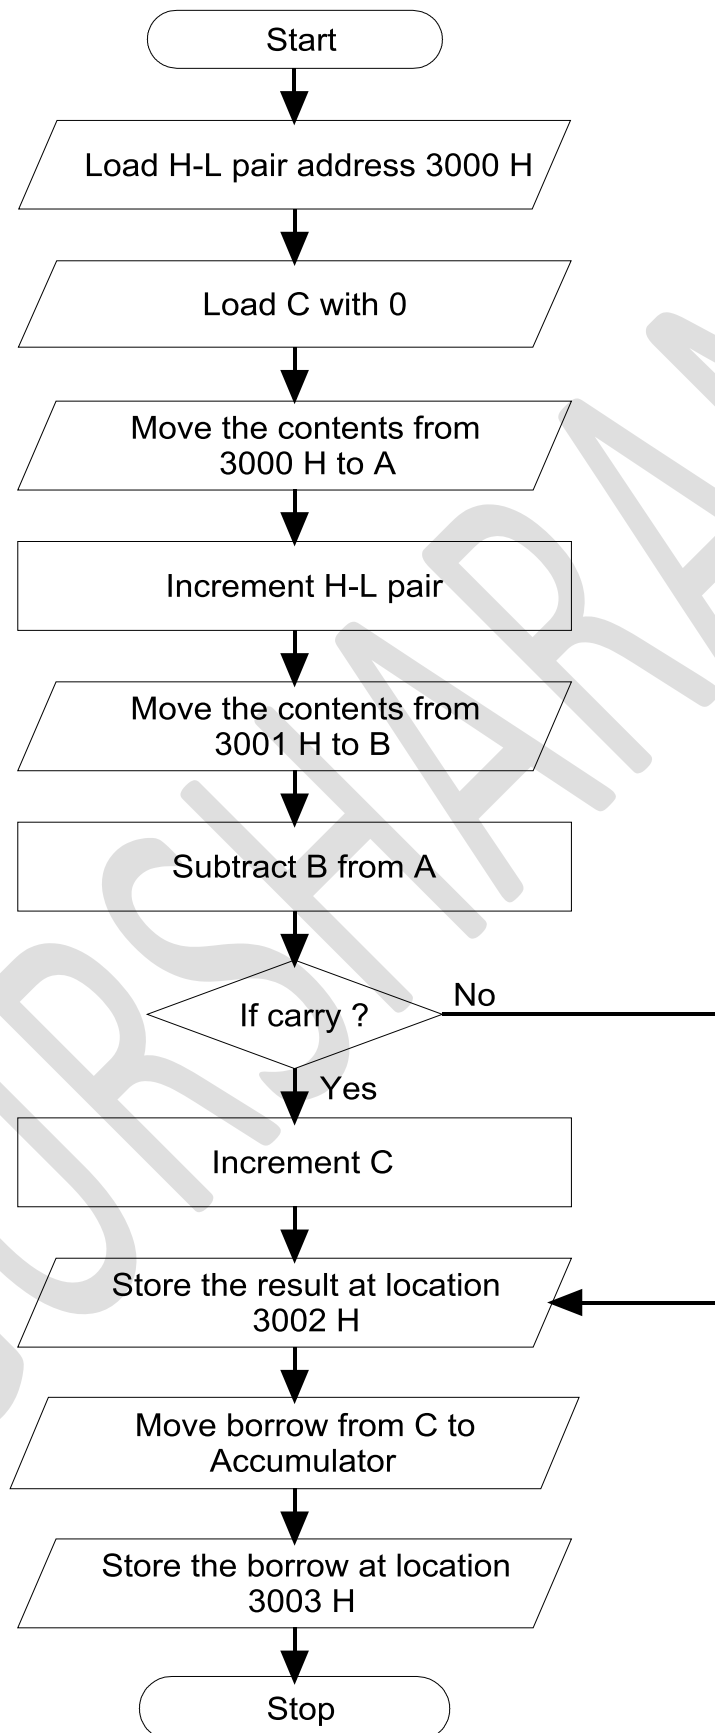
Start

Load H-L pair address 3000 H

Load C with 0

Move the contents from 3000 H to A

Increment H-L pair

Move the contents from 3001 H to B

Subtract B from A

If carry ?

No

Yes

Increment C

Store the result at location 3002 H

Move borrow from C to Accumulator

Store the borrow at location 3003 H

Stop